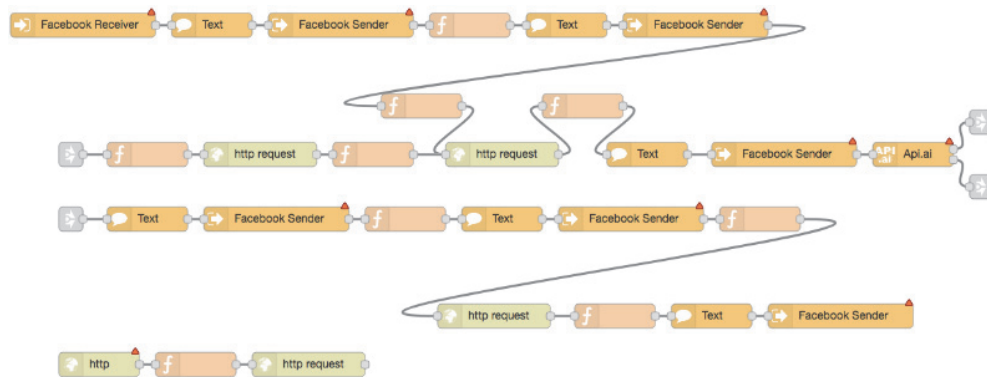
Facebook Receiver
Text
Facebook Sender
Text
Facebook Sender

http request
http request
Text
Facebook Sender
API.ai Api.ai

Text
Facebook Sender
Text
Facebook Sender

http request
Text
Facebook Sender

http
http request